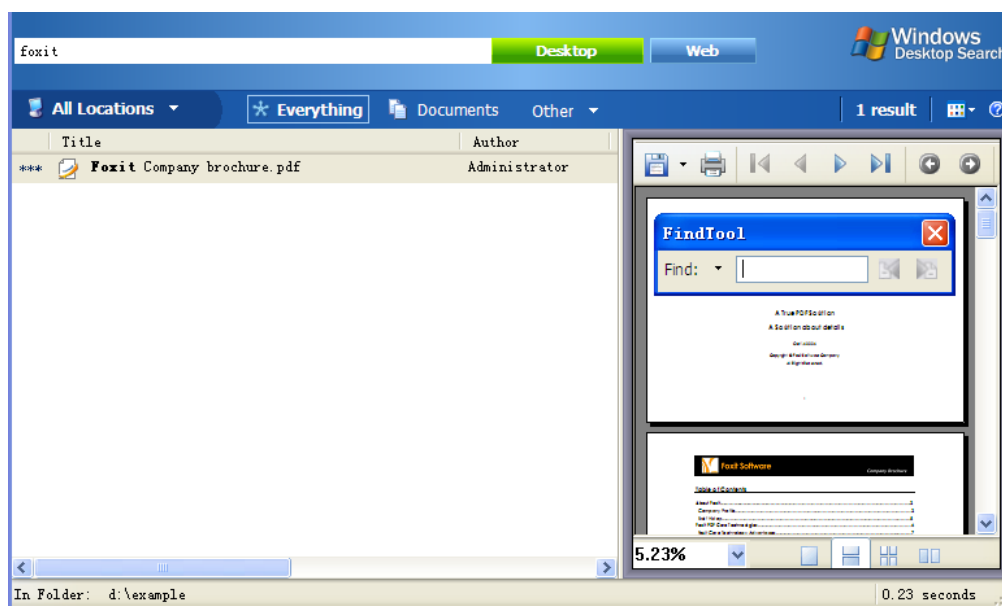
foxit

Desktop

Web

Windows Desktop Search

All Locations

Everything

Documents

Other

1 result

| | Title | Author |
|---|---|---|
| *** | **Foxit** Company brochure.pdf | Administrator |

FindTool

Find:

A True PDF Solution

A Solution about details

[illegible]

Copyright © Foxit Software Company

All Rights Reserved

Foxit Software

Company Brochure

Table of Contents

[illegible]

5.23%

In Folder: d:\example

0.23 seconds